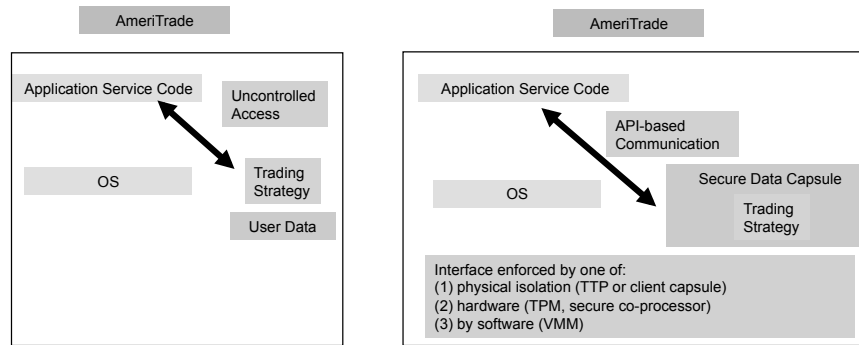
AmeriTrade

Application Service Code

Uncontrolled Access

OS

Trading Strategy

User Data

AmeriTrade

Application Service Code

API-based Communication

OS

Secure Data Capsule

Trading Strategy

Interface enforced by one of:
(1) physical isolation (TTP or client capsule)
(2) hardware (TPM, secure co-processor)
(3) by software (VMM)